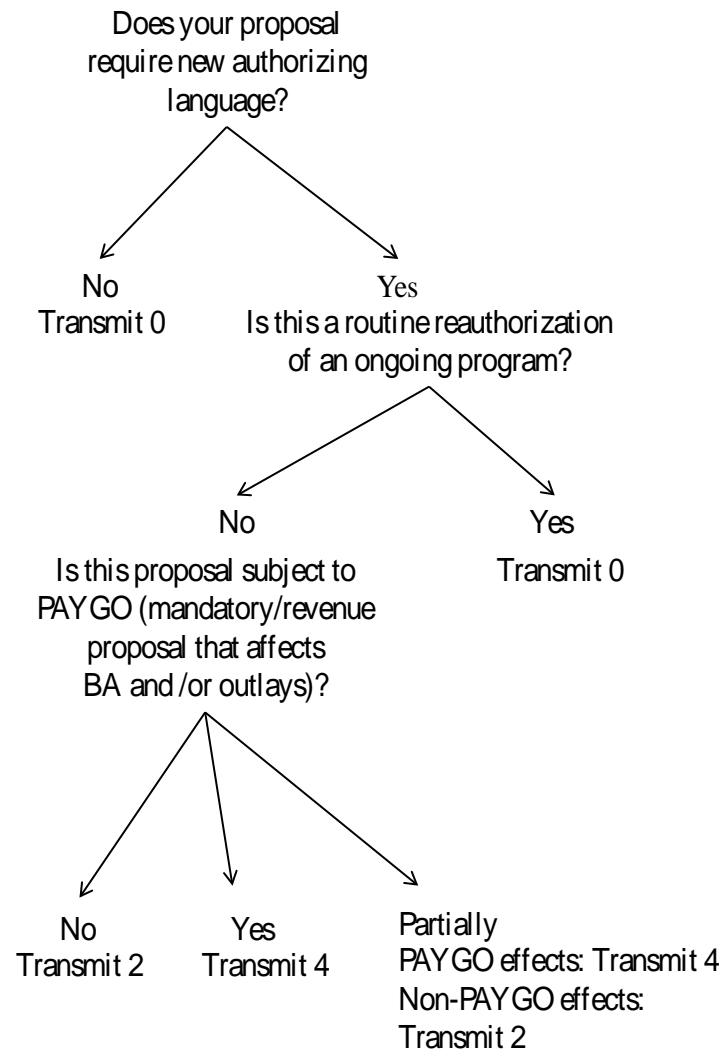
Does your proposal require new authorizing language?

No
Transmit 0

Yes
Is this a routine reauthorization of an ongoing program?

No
Is this proposal subject to PAYGO (mandatory/revenue proposal that affects BA and /or outlays)?

Yes
Transmit 0

No
Transmit 2

Yes
Transmit 4

Partially
PAYGO effects: Transmit 4
Non-PAYGO effects: Transmit 2